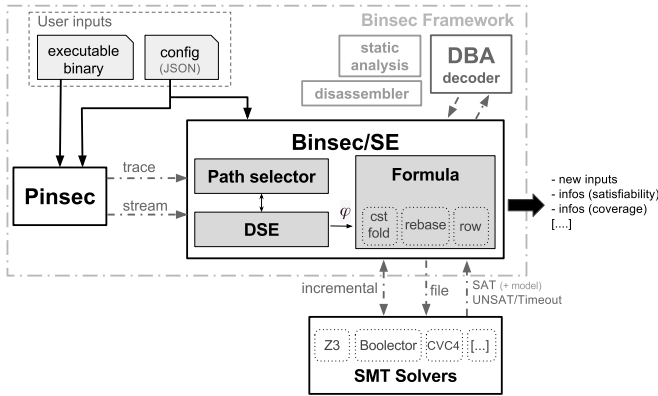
User inputs

executable binary

config (JSON)

Binsec Framework

static analysis

disassembler

DBA decoder

Binsec/SE

Path selector

DSE

Formula

cst fold

rebase

row

$\varphi$

trace

stream

Pinsec

- new inputs
- infos (satisfiability)
- infos (coverage)
[....]

incremental

file

SAT (+ model)
UNSAT/Timeout

Z3

Boolector

CVC4

[...]

SMT Solvers